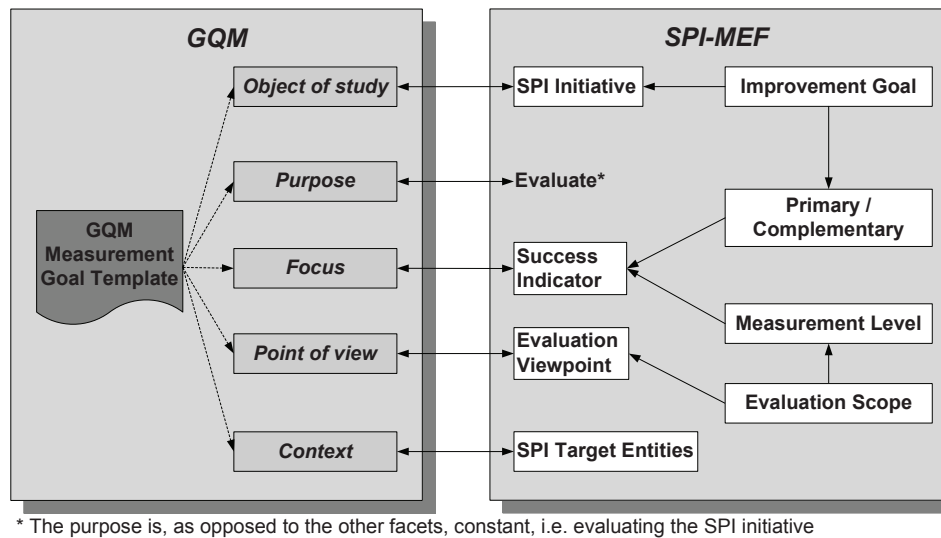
GQM

GQM Measurement Goal Template

Object of study

Purpose

Focus

Point of view

Context

SPI-MEF

SPI Initiative

Improvement Goal

Evaluate*

Primary / Complementary

Success Indicator

Measurement Level

Evaluation Viewpoint

Evaluation Scope

SPI Target Entities

* The purpose is, as opposed to the other facets, constant, i.e. evaluating the SPI initiative